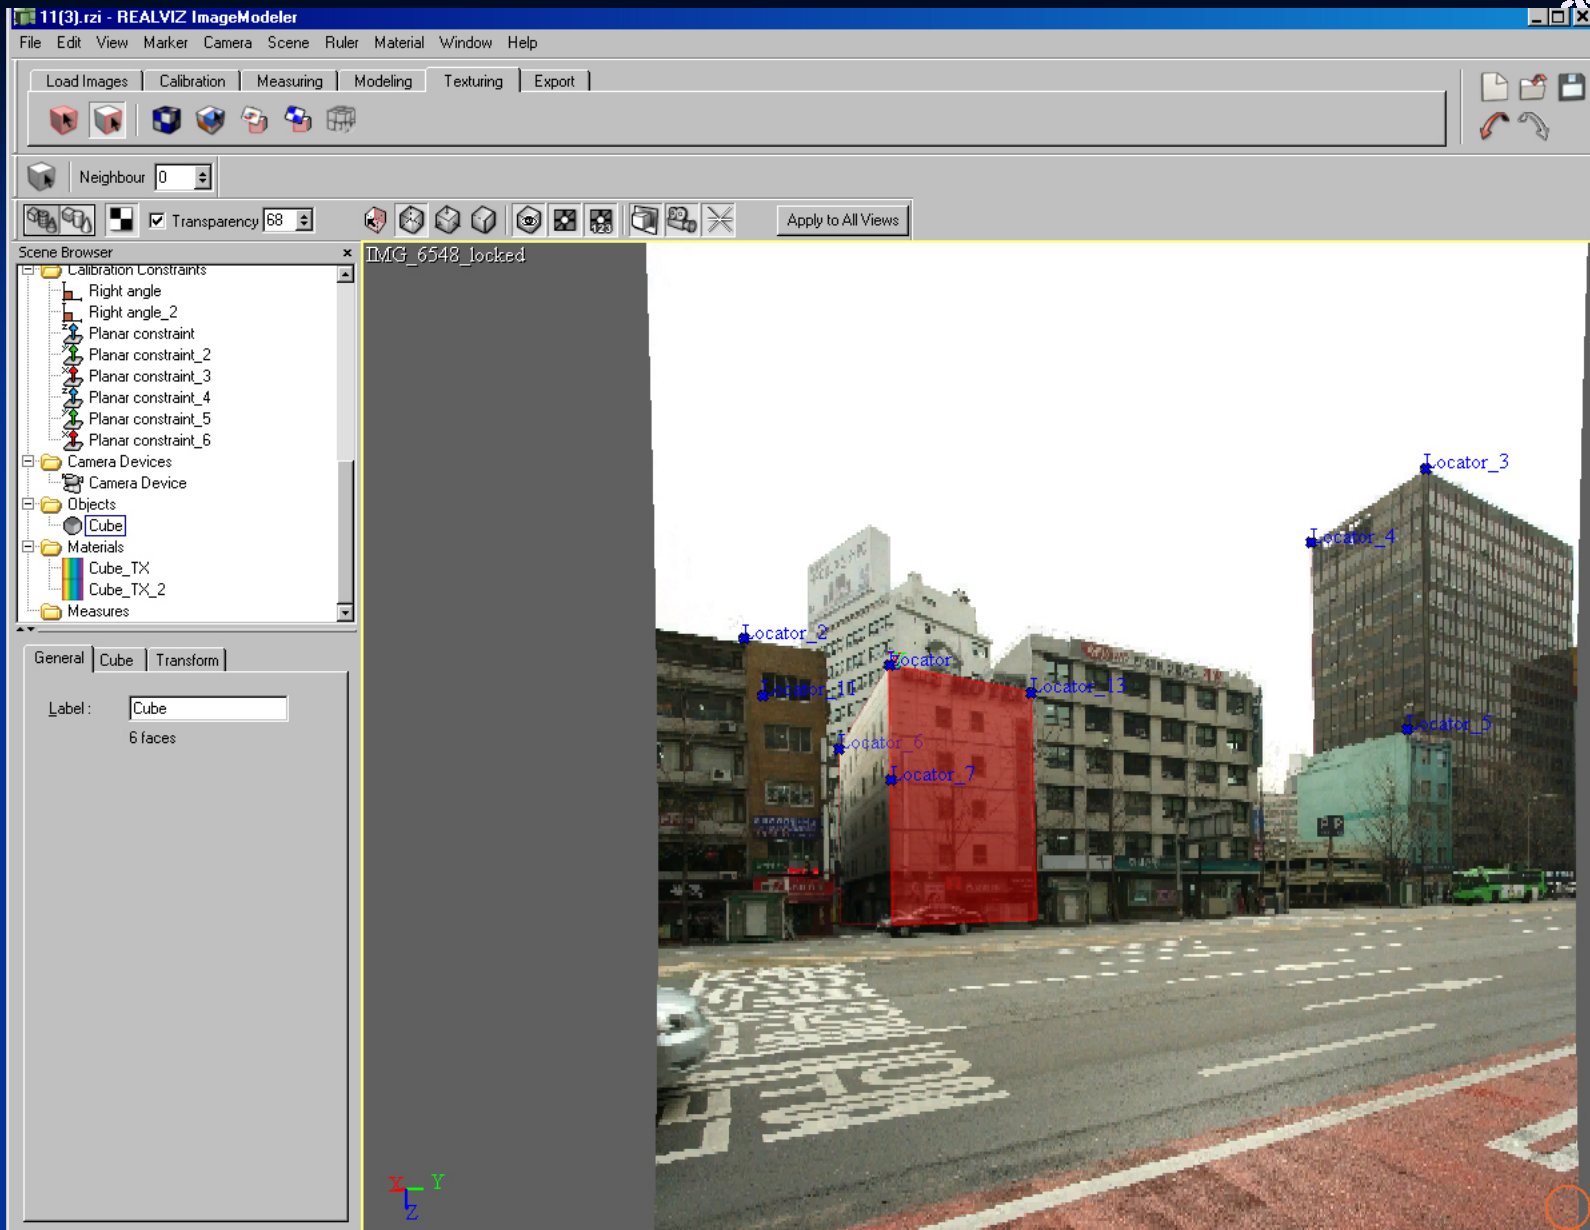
11(3).rzi - REALVIZ ImageModeler

File Edit View Marker Camera Scene Ruler Material Window Help

Load Images | Calibration | Measuring | Modeling | Texturing | Export

Neighbour 0

Transparency 68

Apply to All Views

Scene Browser

Calibration Constraints
Right angle
Right angle_2
Planar constraint
Planar constraint_2
Planar constraint_3
Planar constraint_4
Planar constraint_5
Planar constraint_6
Camera Devices
Camera Device
Objects
Cube
Materials
Cube_TX
Cube_TX_2
Measures

General | Cube | Transform

Label : Cube
6 faces

IMG_6548_locked

Locator_3
Locator_4
Locator_2
Locator
Locator_11
Locator_13
Locator_6
Locator_7
Locator_5

X Y
Z